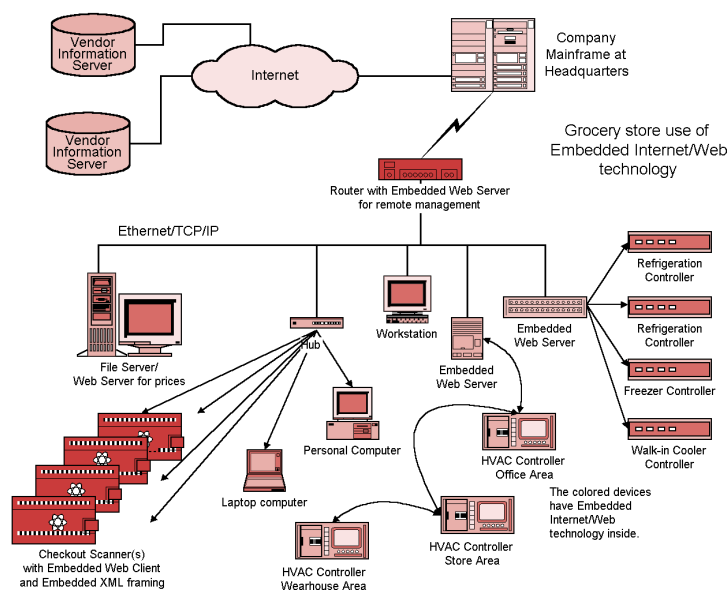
Vendor Information Server

Vendor Information Server

Internet

Company Mainframe at Headquarters

Grocery store use of Embedded Internet/Web technology

Router with Embedded Web Server for remote management

Ethernet/TCP/IP

Refrigeration Controller

Refrigeration Controller

Freezer Controller

Walk-in Cooler Controller

File Server/ Web Server for prices

Hub

Workstation

Embedded Web Server

Embedded Web Server

Personal Computer

HVAC Controller Office Area

Laptop computer

The colored devices have Embedded Internet/Web technology inside.

HVAC Controller Store Area

Checkout Scanner(s) with Embedded Web Client and Embedded XML framing

HVAC Controller Wearhouse Area